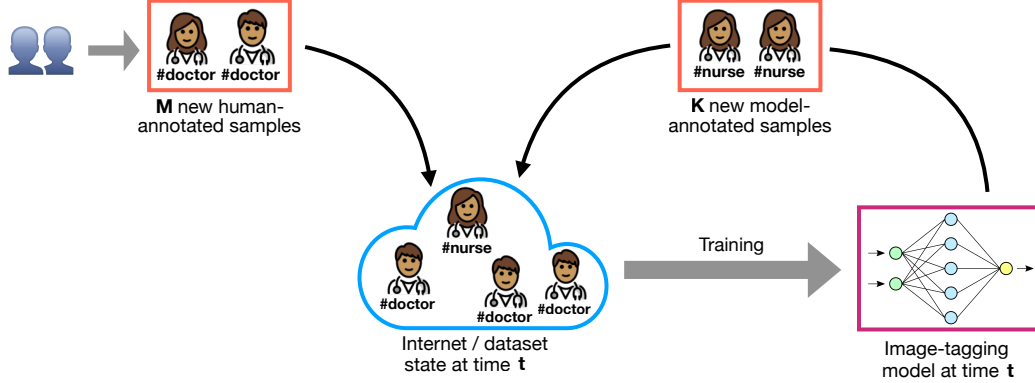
#doctor #doctor

**M** new human-annotated samples

#nurse #nurse

**K** new model-annotated samples

#nurse

#doctor

#doctor

#doctor

Internet / dataset state at time **t**

Training

Image-tagging model at time **t**